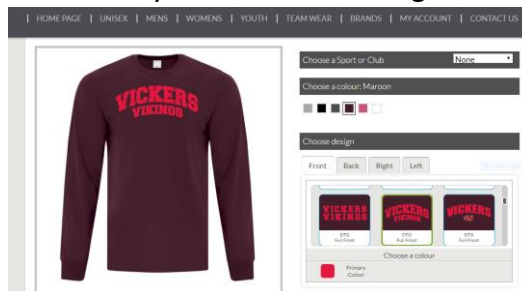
| HOME PAGE | UNISEX | MENS | WOMENS | YOUTH | TEAM WEAR | BRANDS | MY ACCOUNT | CONTACT US

VICKERS
VIKINGS

Choose a Sport or Club
None

Choose a colour: Maroon

Choose design

Front
Back
Right
Left

VICKERS VIKINGS
DTG
Full Front

VICKERS VIKINGS
DTG
Full Front

VICKERS
DTG
Full Front

Choose a colour

Primary Colour